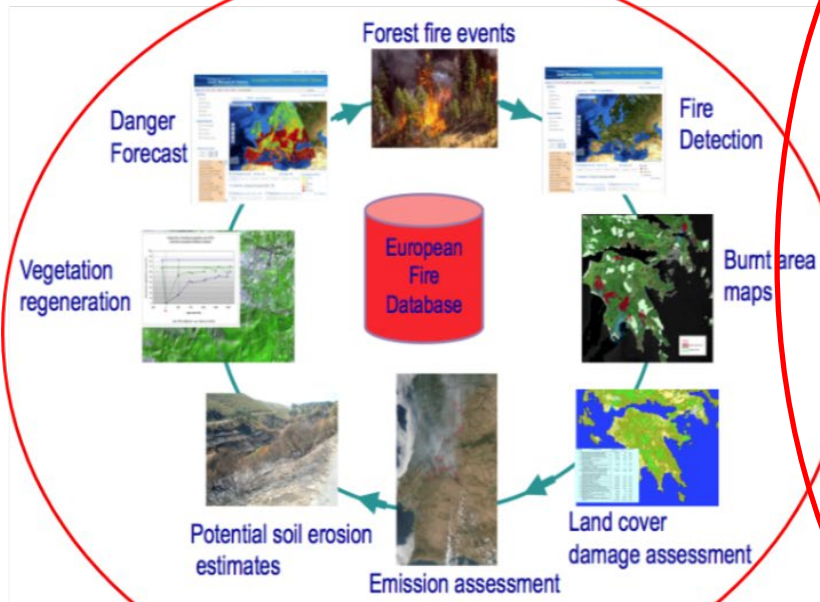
Forest fire events

Danger Forecast

Fire Detection

Vegetation regeneration

European Fire Database

Burnt area maps

Land cover damage assessment

Emission assessment

Potential soil erosion estimates